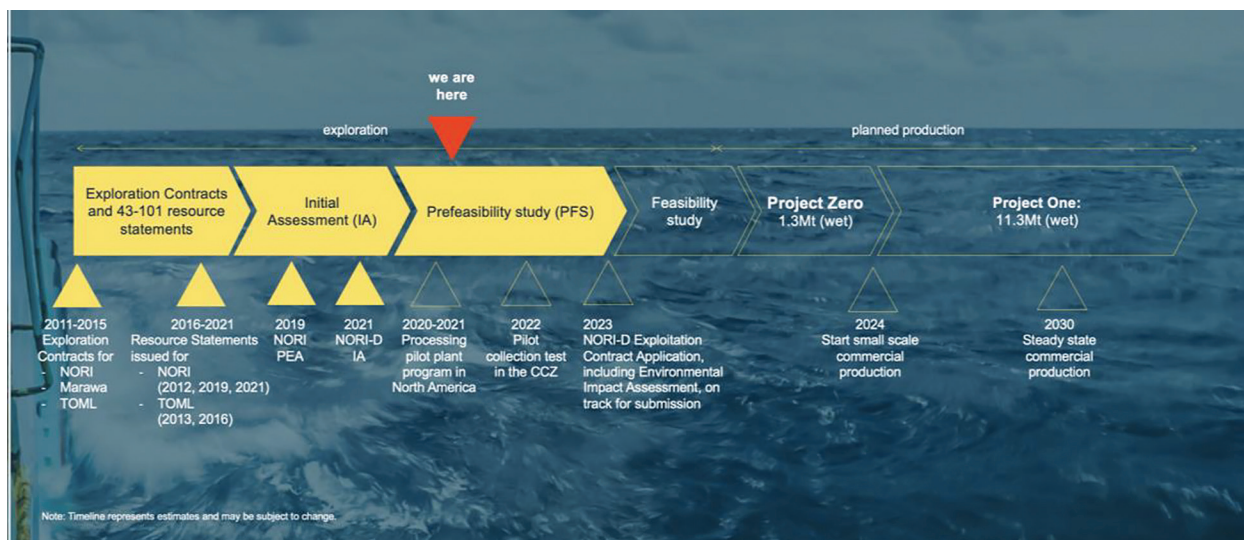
we are here

exploration

planned production

Exploration Contracts and 43-101 resource statements

Initial Assessment (IA)

Prefeasibility study (PFS)

Feasibility study

Project Zero
1.3Mt (wet)

Project One:
11.3Mt (wet)

2011-2015
Exploration Contracts for
- NORI
- Marawa
- TOML

2016-2021
Resource Statements issued for
- NORI (2012, 2019, 2021)
- TOML (2013, 2016)

2019
NORI PEA

2021
NORI-D IA

2020-2021
Processing pilot plant program in North America

2022
Pilot collection test in the CCZ

2023
NORI-D Exploitation Contract Application, including Environmental Impact Assessment, on track for submission

2024
Start small scale commercial production

2030
Steady state commercial production

Note: Timeline represents estimates and may be subject to change.